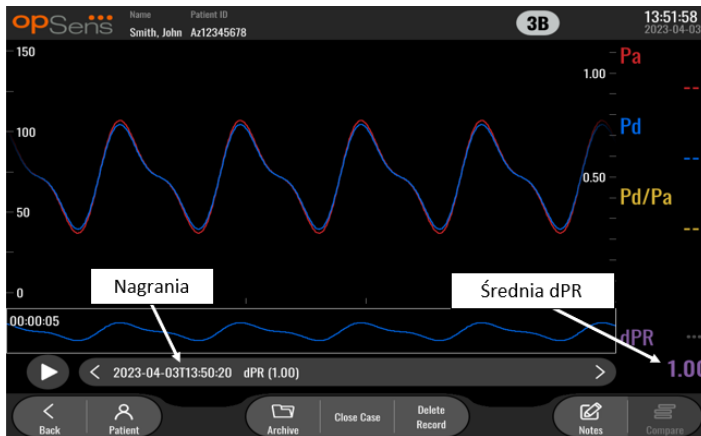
opSens Name Smith, John Patient ID Az12345678

3B

13:51:58
2023-04-03

150

100

50

0

1.00

0.50

Pa

Pd

Pd/Pa

Nagrania

Średnia dPR

00:00:05

dPR

1.00

2023-04-03T13:50:20 dPR (1.00)

Back

Patient

Archive

Close Case

Delete Record

Notes

Compare